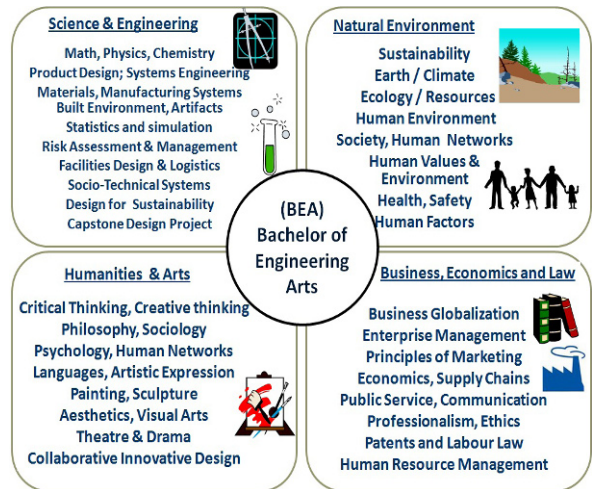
Science & Engineering

Math, Physics, Chemistry
Product Design; Systems Engineering
Materials, Manufacturing Systems
Built Environment, Artifacts
Statistics and simulation
Risk Assessment & Management
Facilities Design & Logistics
Socio-Technical Systems
Design for Sustainability
Capstone Design Project

Natural Environment

Sustainability
Earth / Climate
Ecology / Resources
Human Environment
Society, Human Networks
Human Values & Environment
Health, Safety
Human Factors

(BEA)
Bachelor of
Engineering
Arts

Humanities & Arts

Critical Thinking, Creative thinking
Philosophy, Sociology
Psychology, Human Networks
Languages, Artistic Expression
Painting, Sculpture
Aesthetics, Visual Arts
Theatre & Drama
Collaborative Innovative Design

Business, Economics and Law

Business Globalization
Enterprise Management
Principles of Marketing
Economics, Supply Chains
Public Service, Communication
Professionalism, Ethics
Patents and Labour Law
Human Resource Management